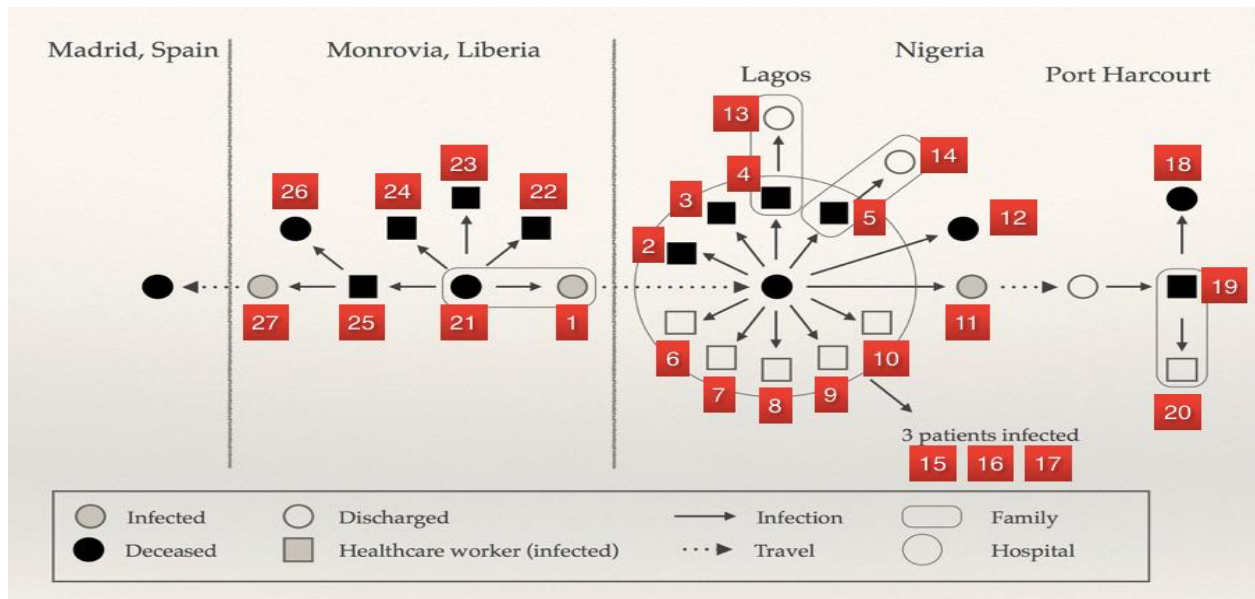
Madrid, Spain

Monrovia, Liberia

Nigeria

Lagos

Port Harcourt

26 24 23 22

27 25 21 1

13 14 3 4 5 12 2

6 7 8 9 10 11

18 19 20

3 patients infected

15 16 17

Infected
Deceased
Discharged
Healthcare worker (infected)
Infection
Travel
Family
Hospital